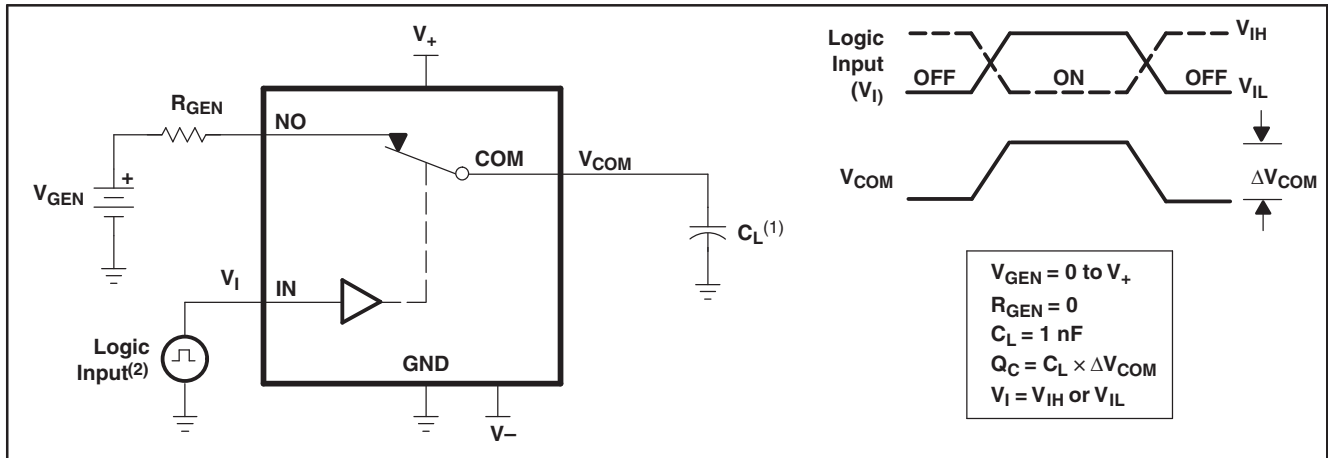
$V_+$

$R_{GEN}$

NO

COM

$V_{COM}$

$V_{GEN}$

+

$C_L^{(1)}$

$V_I$

IN

Logic Input$^{(2)}$

GND

V−

Logic Input ($V_I$)

OFF

ON

OFF

$V_{IH}$

$V_{IL}$

$V_{COM}$

$\Delta V_{COM}$

$V_{GEN}$ = 0 to $V_+$
$R_{GEN}$ = 0
$C_L$ = 1 nF
$Q_C = C_L \times \Delta V_{COM}$
$V_I = V_{IH}$ or $V_{IL}$